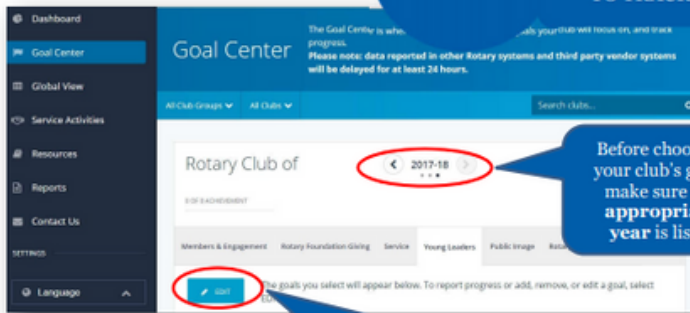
Dashboard
Goal Center
Global View
Service Activities
Resources
Reports
Contact Us
SETTINGS
Language

Goal Center

The Goal Center is wh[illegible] goals your club will focus on, and track progress.
Please note: data reported in other Rotary systems and third party vendor systems will be delayed for at least 24 hours.

All Club Groups
All Clubs
Search clubs...

Rotary Club of
0 OF 8 ACHIEVEMENT
2017-18

Members & Engagement
Rotary Foundation Giving
Service
Young Leaders
Public Image
Rota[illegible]

EDIT
The goals you select will appear below. To report progress or add, remove, or edit a goal, select Edit.

Before choo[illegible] your club's g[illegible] make sure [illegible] appropri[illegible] year is lis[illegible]